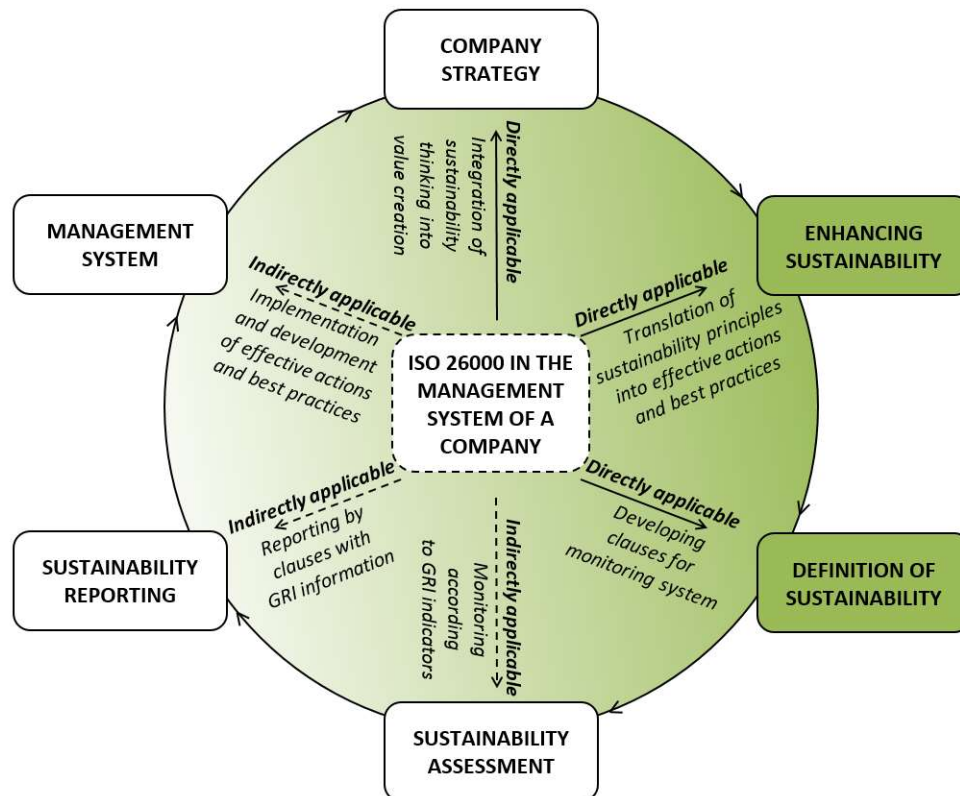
COMPANY STRATEGY

ENHANCING SUSTAINABILITY

DEFINITION OF SUSTAINABILITY

SUSTAINABILITY ASSESSMENT

SUSTAINABILITY REPORTING

MANAGEMENT SYSTEM

ISO 26000 IN THE MANAGEMENT SYSTEM OF A COMPANY

Directly applicable
Integration of sustainability thinking into value creation

Directly applicable
Translation of sustainability principles into effective actions and best practices

Directly applicable
Developing clauses for monitoring system

Indirectly applicable
Monitoring according to GRI indicators

Indirectly applicable
Reporting by clauses with GRI information

Indirectly applicable
Implementation and development of effective actions and best practices